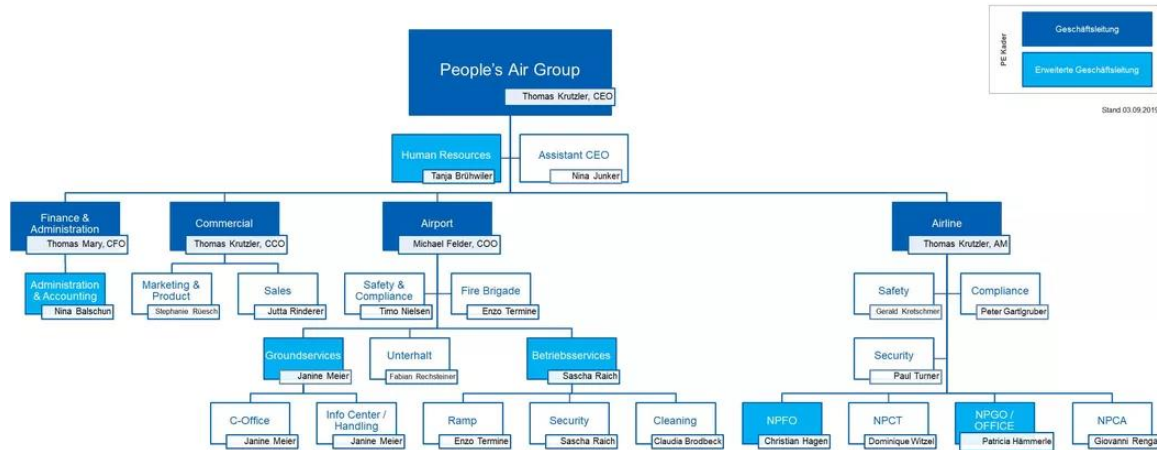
Geschäftsleitung

PE Kader

Erweiterte Geschäftsleitung

Stand 03.09.2019

People's Air Group
Thomas Krutzler, CEO

Human Resources
Tanja Brühwiler

Assistant CEO
Nina Junker

Finance & Administration
Thomas Mary, CFO

Administration & Accounting
Nina Balschun

Commercial
Thomas Krutzler, CCO

Marketing & Product
Stephanie Rüesch

Sales
Jutta Rinderer

Airport
Michael Felder, COO

Safety & Compliance
Timo Nielsen

Fire Brigade
Enzo Termine

Groundservices
Janine Meier

C-Office
Janine Meier

Info Center / Handling
Janine Meier

Unterhalt
Fabian Rechsteiner

Betriebsservices
Sascha Raich

Ramp
Enzo Termine

Security
Sascha Raich

Cleaning
Claudia Brodbeck

Airline
Thomas Krutzler, AM

Safety
Gerald Kretschmer

Compliance
Peter Gartlgruber

Security
Paul Turner

NPFO
Christian Hagen

NPCT
Dominique Witzel

NPGO / OFFICE
Patricia Hämmerle

NPCA
Giovanni Renga